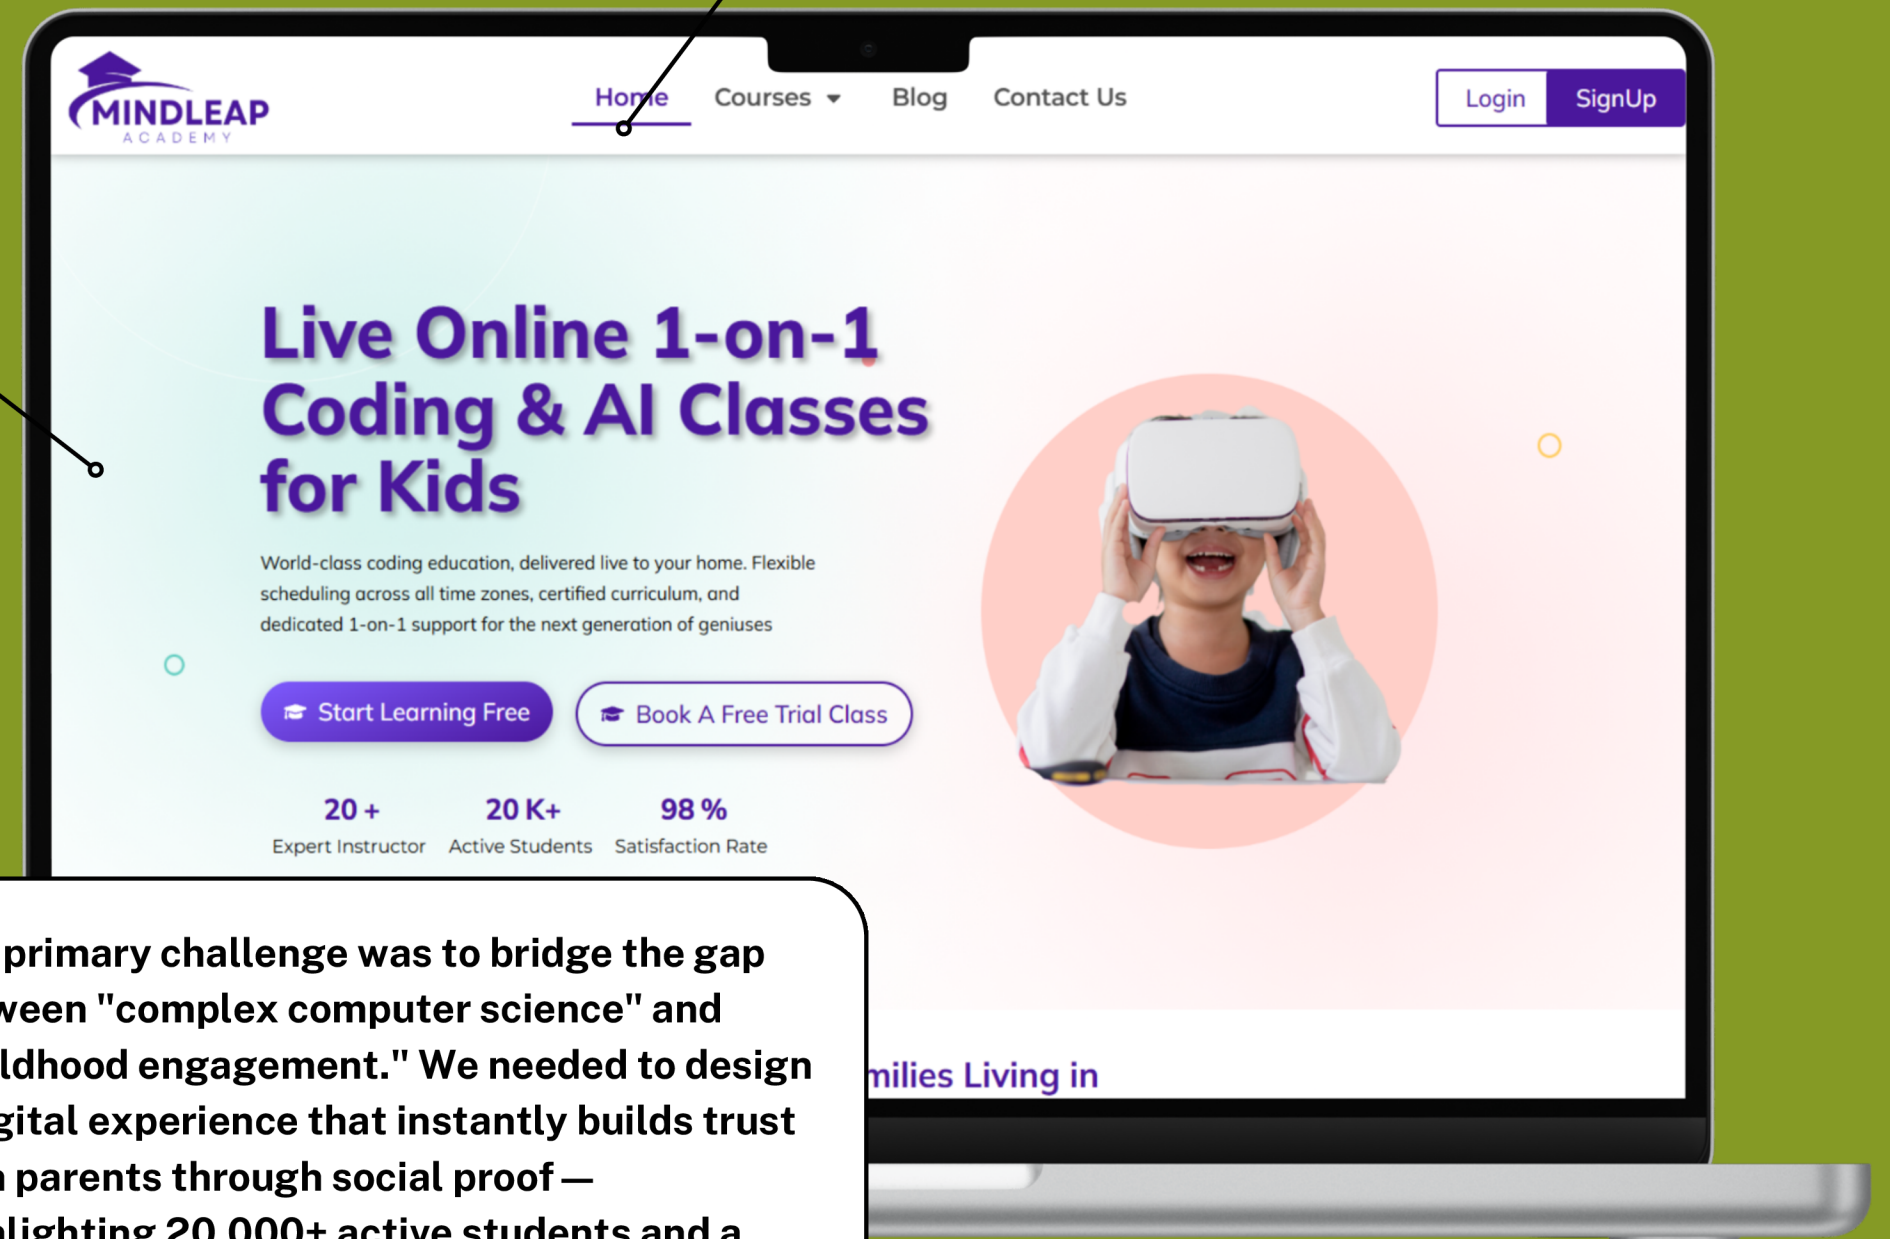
MINDLEAP
ACADEMY

Home Courses Blog Contact Us

Login SignUp

Live Online 1-on-1 Coding & AI Classes for Kids

World-class coding education, delivered live to your home. Flexible scheduling across all time zones, certified curriculum, and dedicated 1-on-1 support for the next generation of geniuses

Start Learning Free

Book A Free Trial Class

20 +
Expert Instructor

20 K+
Active Students

98 %
Satisfaction Rate

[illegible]milies Living in

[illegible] primary challenge was to bridge the gap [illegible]ween "complex computer science" and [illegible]ldhood engagement." We needed to design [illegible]gital experience that instantly builds trust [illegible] parents through social proof — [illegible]lighting 20,000+ active students and a